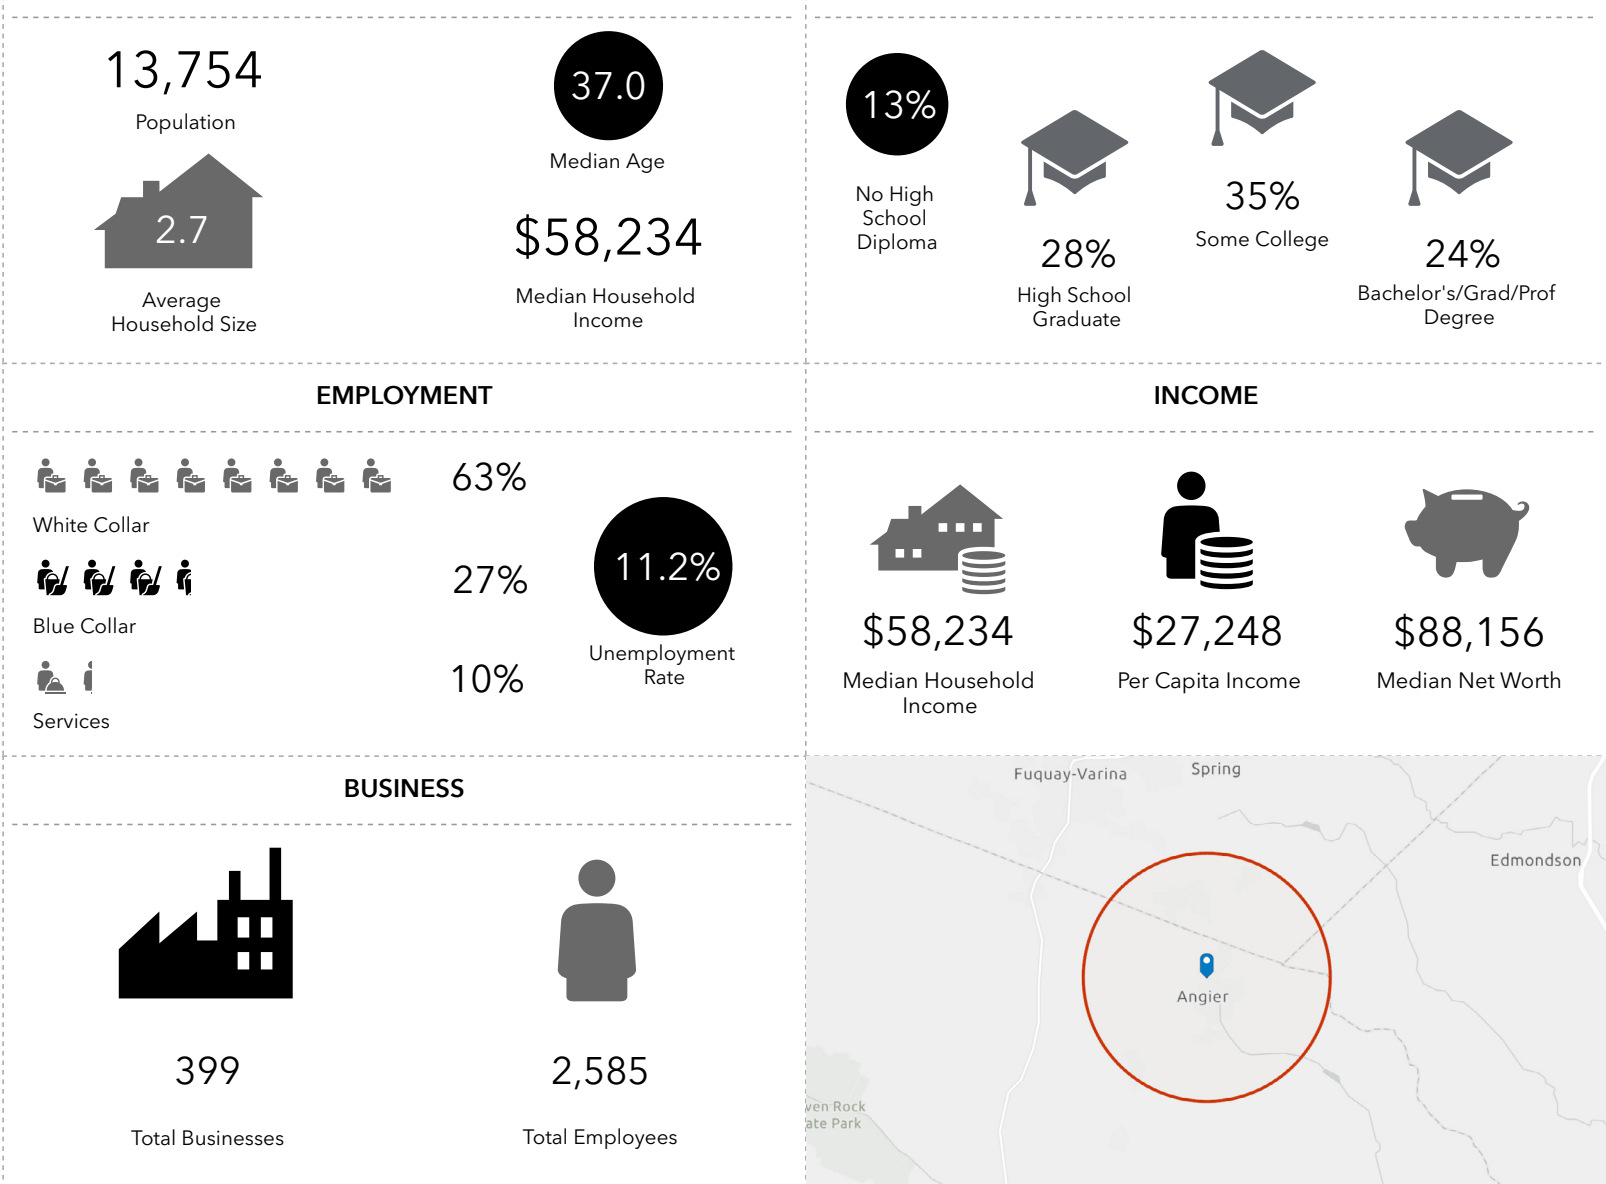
13,754
Population

2.7
Average Household Size

37.0
Median Age

$58,234
Median Household Income

13%
No High School Diploma

28%
High School Graduate

35%
Some College

24%
Bachelor's/Grad/Prof Degree

EMPLOYMENT

63%
White Collar

27%
Blue Collar

10%
Services

11.2%
Unemployment Rate

INCOME

$58,234
Median Household Income

$27,248
Per Capita Income

$88,156
Median Net Worth

BUSINESS

399
Total Businesses

2,585
Total Employees

Fuquay-Varina
Spring
Edmondson
Angier
ven Rock
ate Park